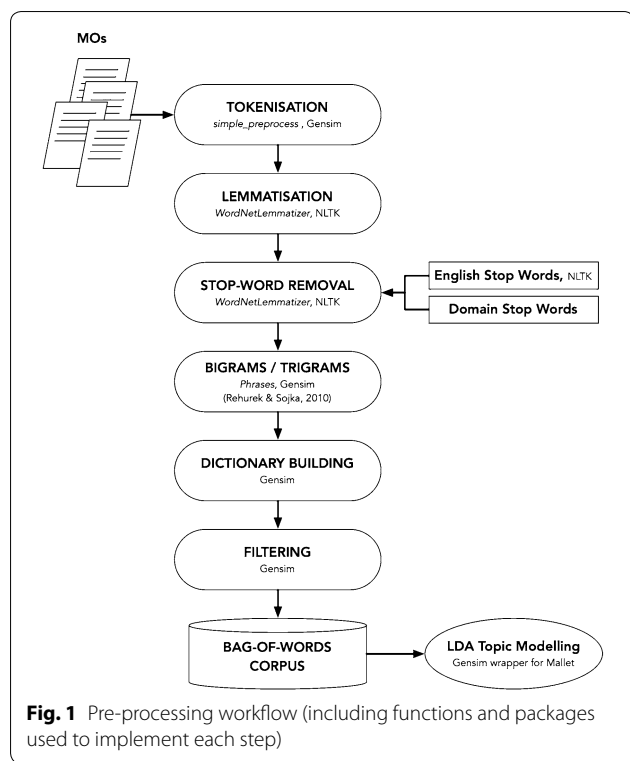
MOs

TOKENISATION
simple_preprocess , Gensim

LEMMATISATION
WordNetLemmatizer, NLTK

STOP-WORD REMOVAL
WordNetLemmatizer, NLTK

English Stop Words, NLTK

Domain Stop Words

BIGRAMS / TRIGRAMS
Phrases, Gensim
(Rehurek & Sojka, 2010)

DICTIONARY BUILDING
Gensim

FILTERING
Gensim

BAG-OF-WORDS CORPUS

LDA Topic Modelling
Gensim wrapper for Mallet

Fig. 1 Pre-processing workflow (including functions and packages used to implement each step)